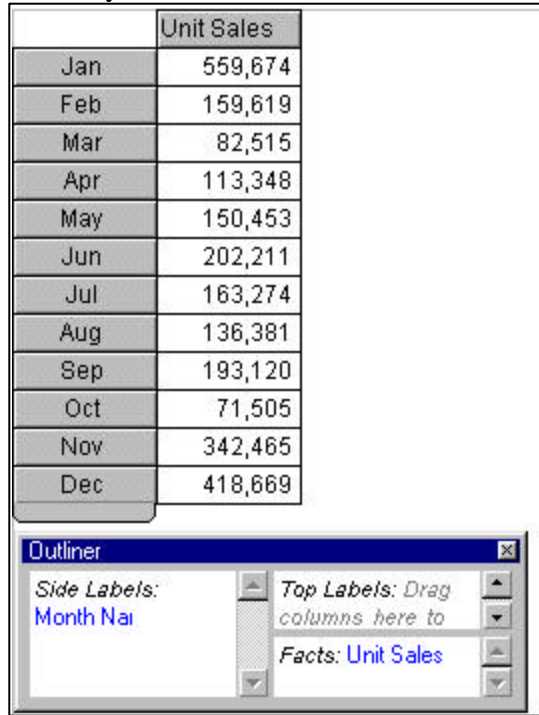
| | Unit Sales |
|---|---|
| Jan | 559,674 |
| Feb | 159,619 |
| Mar | 82,515 |
| Apr | 113,348 |
| May | 150,453 |
| Jun | 202,211 |
| Jul | 163,274 |
| Aug | 136,381 |
| Sep | 193,120 |
| Oct | 71,505 |
| Nov | 342,465 |
| Dec | 418,669 |

Outliner

Side Labels:
Month Nai

Top Labels: Drag columns here to

Facts: Unit Sales